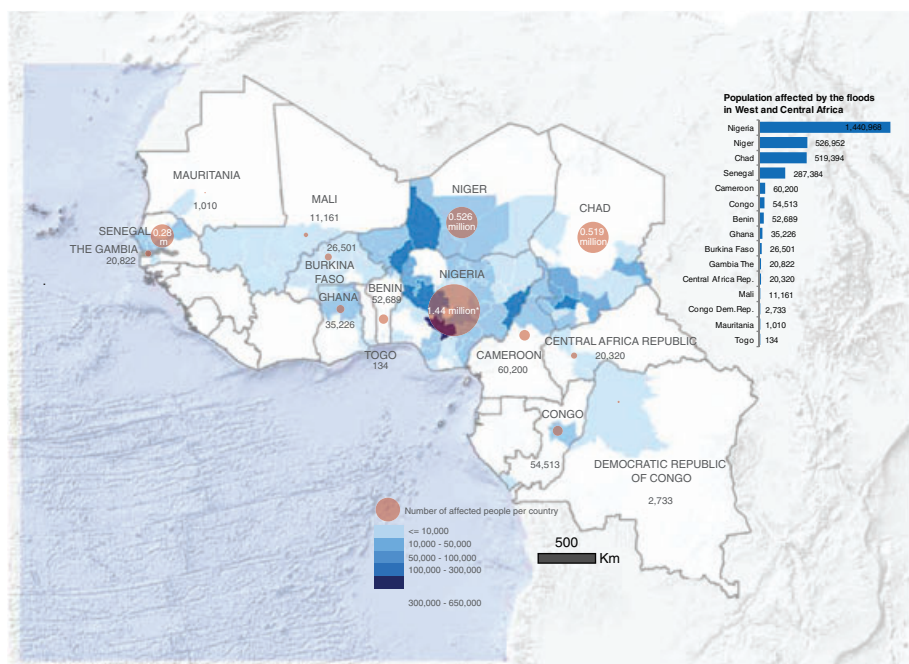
Population affected by the floods in West and Central Africa

| | |
|---|---|
| Nigeria | 1,440,968 |
| Niger | 526,952 |
| Chad | 519,394 |
| Senegal | 287,384 |
| Cameroon | 60,200 |
| Congo | 54,513 |
| Benin | 52,689 |
| Ghana | 35,226 |
| Burkina Faso | 26,501 |
| Gambia The | 20,822 |
| Central Africa Rep. | 20,320 |
| Mali | 11,161 |
| Congo Dem.Rep. | 2,733 |
| Mauritania | 1,010 |
| Togo | 134 |

MAURITANIA
1,010

MALI
11,161

NIGER
0.526 million

CHAD
0.519 million

SENEGAL
0.28 m

THE GAMBIA
20,822

26,501
BURKINA FASO

GHANA
35,226

BENIN
52,689

NIGERIA
1.44 million

TOGO
134

CAMEROON
60,200

CENTRAL AFRICA REPUBLIC
20,320

CONGO
54,513

DEMOCRATIC REPUBLIC OF CONGO
2,733

Number of affected people per country
<= 10,000
10,000 - 50,000
50,000 - 100,000
100,000 - 300,000
300,000 - 650,000

500
Km